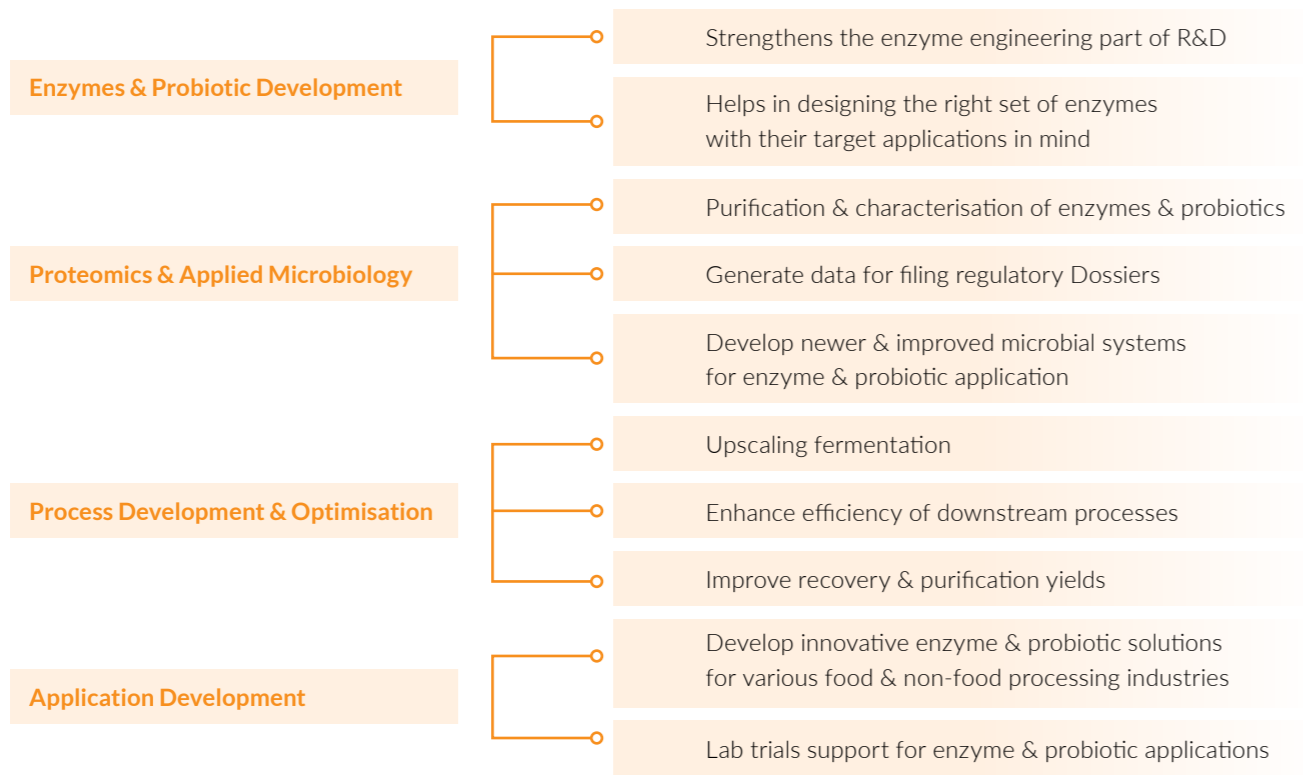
Enzymes & Probiotic Development

Strengthens the enzyme engineering part of R&D

Helps in designing the right set of enzymes with their target applications in mind

Proteomics & Applied Microbiology

Purification & characterisation of enzymes & probiotics

Generate data for filing regulatory Dossiers

Develop newer & improved microbial systems for enzyme & probiotic application

Process Development & Optimisation

Upscaling fermentation

Enhance efficiency of downstream processes

Improve recovery & purification yields

Application Development

Develop innovative enzyme & probiotic solutions for various food & non-food processing industries

Lab trials support for enzyme & probiotic applications